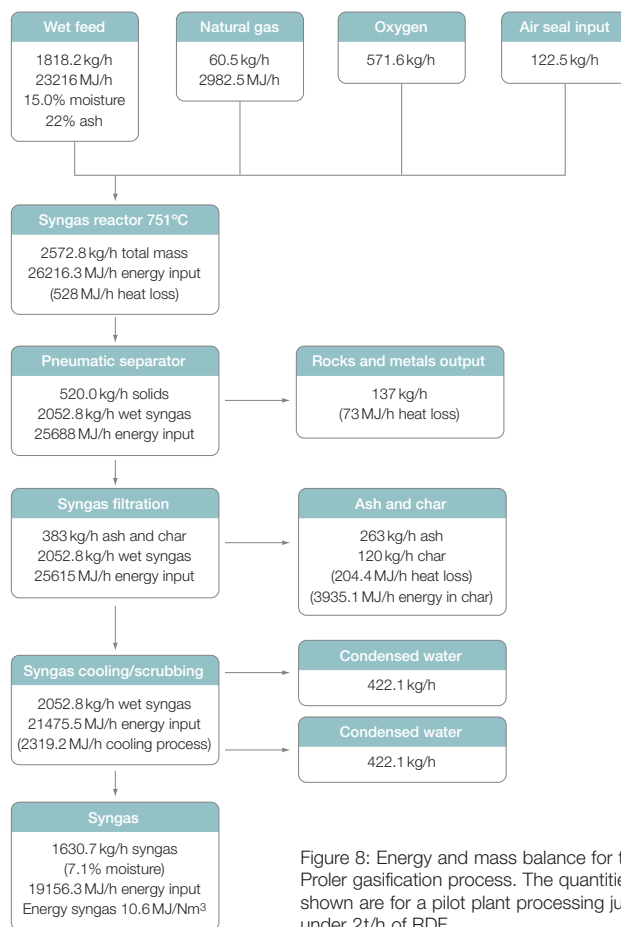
Wet feed
1818.2 kg/h
23216 MJ/h
15.0% moisture
22% ash

Natural gas
60.5 kg/h
2982.5 MJ/h

Oxygen
571.6 kg/h

Air seal input
122.5 kg/h

Syngas reactor 751ºC
2572.8 kg/h total mass
26216.3 MJ/h energy input
(528 MJ/h heat loss)

Pneumatic separator
520.0 kg/h solids
2052.8 kg/h wet syngas
25688 MJ/h energy input

Rocks and metals output
137 kg/h
(73 MJ/h heat loss)

Syngas filtration
383 kg/h ash and char
2052.8 kg/h wet syngas
25615 MJ/h energy input

Ash and char
263 kg/h ash
120 kg/h char
(204.4 MJ/h heat loss)
(3935.1 MJ/h energy in char)

Syngas cooling/scrubbing
2052.8 kg/h wet syngas
21475.5 MJ/h energy input
(2319.2 MJ/h cooling process)

Condensed water
422.1 kg/h

Condensed water
422.1 kg/h

Syngas
1630.7 kg/h syngas
(7.1% moisture)
19156.3 MJ/h energy input
Energy syngas 10.6 MJ/Nm$^3$

Figure 8: Energy and mass balance for t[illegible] Proler gasification process. The quantitie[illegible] shown are for a pilot plant processing ju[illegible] under 2t/h of RDF.